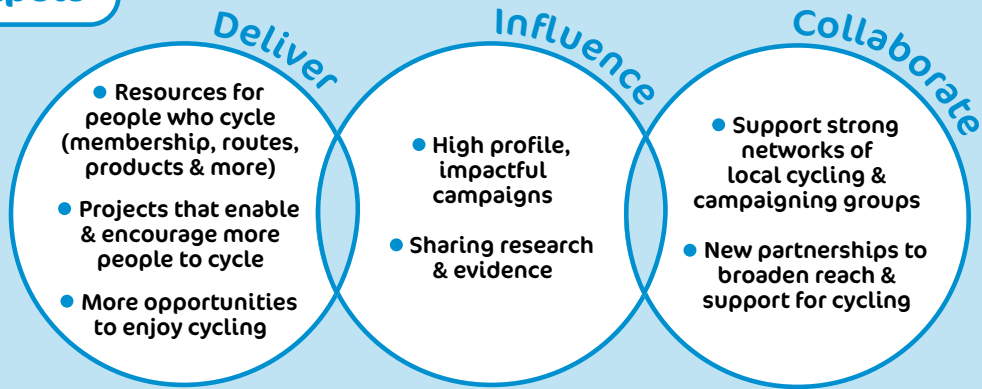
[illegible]pts

Deliver

Resources for people who cycle (membership, routes, products & more)

Projects that enable & encourage more people to cycle

More opportunities to enjoy cycling

Influence

High profile, impactful campaigns

Sharing research & evidence

Collaborate

Support strong networks of local cycling & campaigning groups

New partnerships to broaden reach & support for cycling